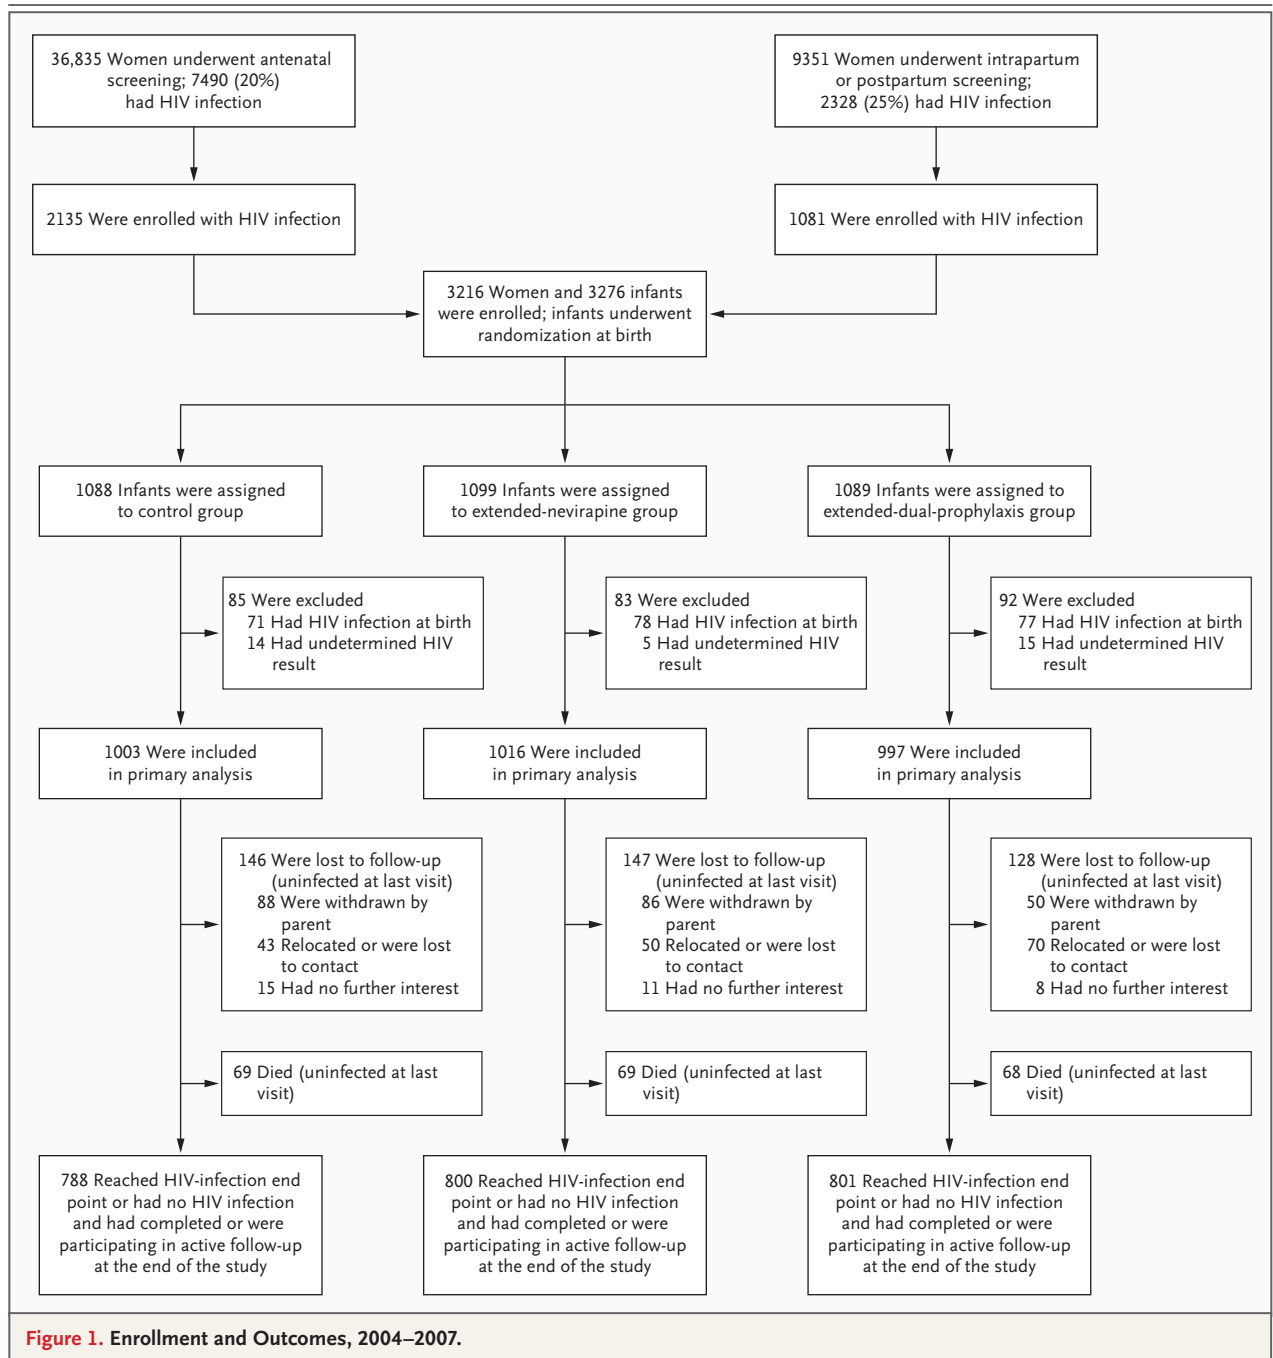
36,835 Women underwent antenatal screening; 7490 (20%) had HIV infection

9351 Women underwent intrapartum or postpartum screening; 2328 (25%) had HIV infection

2135 Were enrolled with HIV infection

1081 Were enrolled with HIV infection

3216 Women and 3276 infants were enrolled; infants underwent randomization at birth

1088 Infants were assigned to control group

1099 Infants were assigned to extended-nevirapine group

1089 Infants were assigned to extended-dual-prophylaxis group

85 Were excluded
71 Had HIV infection at birth
14 Had undetermined HIV result

83 Were excluded
78 Had HIV infection at birth
5 Had undetermined HIV result

92 Were excluded
77 Had HIV infection at birth
15 Had undetermined HIV result

1003 Were included in primary analysis

1016 Were included in primary analysis

997 Were included in primary analysis

146 Were lost to follow-up (uninfected at last visit)
88 Were withdrawn by parent
43 Relocated or were lost to contact
15 Had no further interest

147 Were lost to follow-up (uninfected at last visit)
86 Were withdrawn by parent
50 Relocated or were lost to contact
11 Had no further interest

128 Were lost to follow-up (uninfected at last visit)
50 Were withdrawn by parent
70 Relocated or were lost to contact
8 Had no further interest

69 Died (uninfected at last visit)

69 Died (uninfected at last visit)

68 Died (uninfected at last visit)

788 Reached HIV-infection end point or had no HIV infection and had completed or were participating in active follow-up at the end of the study

800 Reached HIV-infection end point or had no HIV infection and had completed or were participating in active follow-up at the end of the study

801 Reached HIV-infection end point or had no HIV infection and had completed or were participating in active follow-up at the end of the study

Figure 1. Enrollment and Outcomes, 2004–2007.